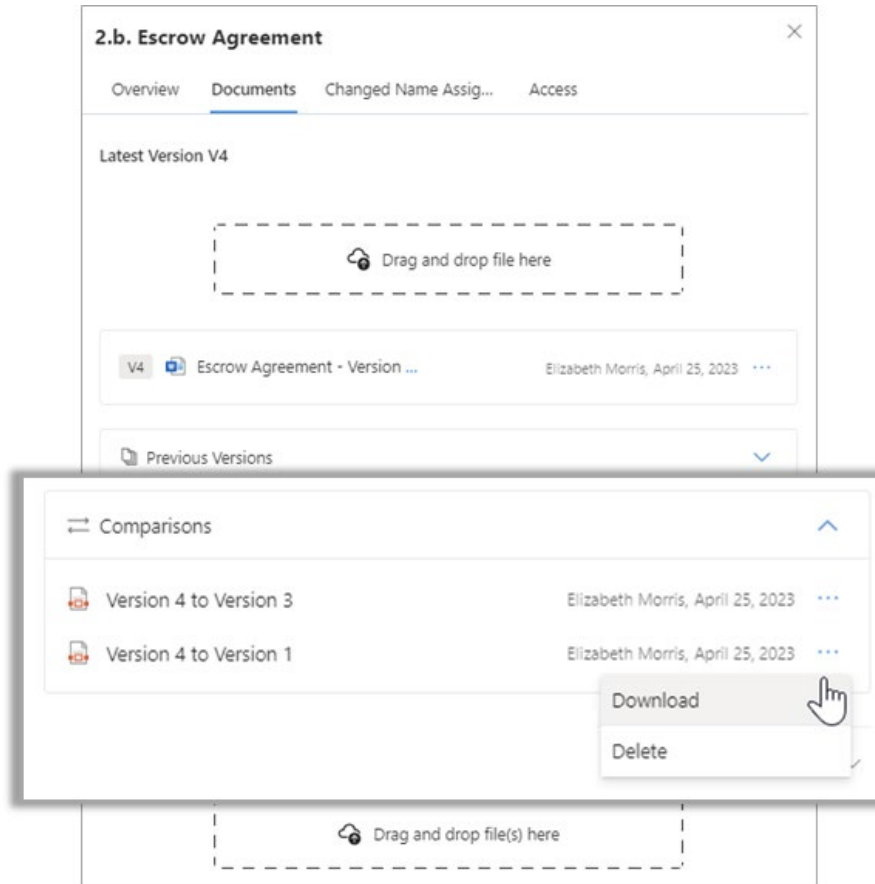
2.b. Escrow Agreement

×

Overview Documents Changed Name Assig... Access

Latest Version V4

Drag and drop file here

V4 Escrow Agreement - Version ... Elizabeth Morris, April 25, 2023 ···

Previous Versions

Comparisons

Version 4 to Version 3 Elizabeth Morris, April 25, 2023 ···

Version 4 to Version 1 Elizabeth Morris, April 25, 2023 ···

Download

Delete

Drag and drop file(s) here